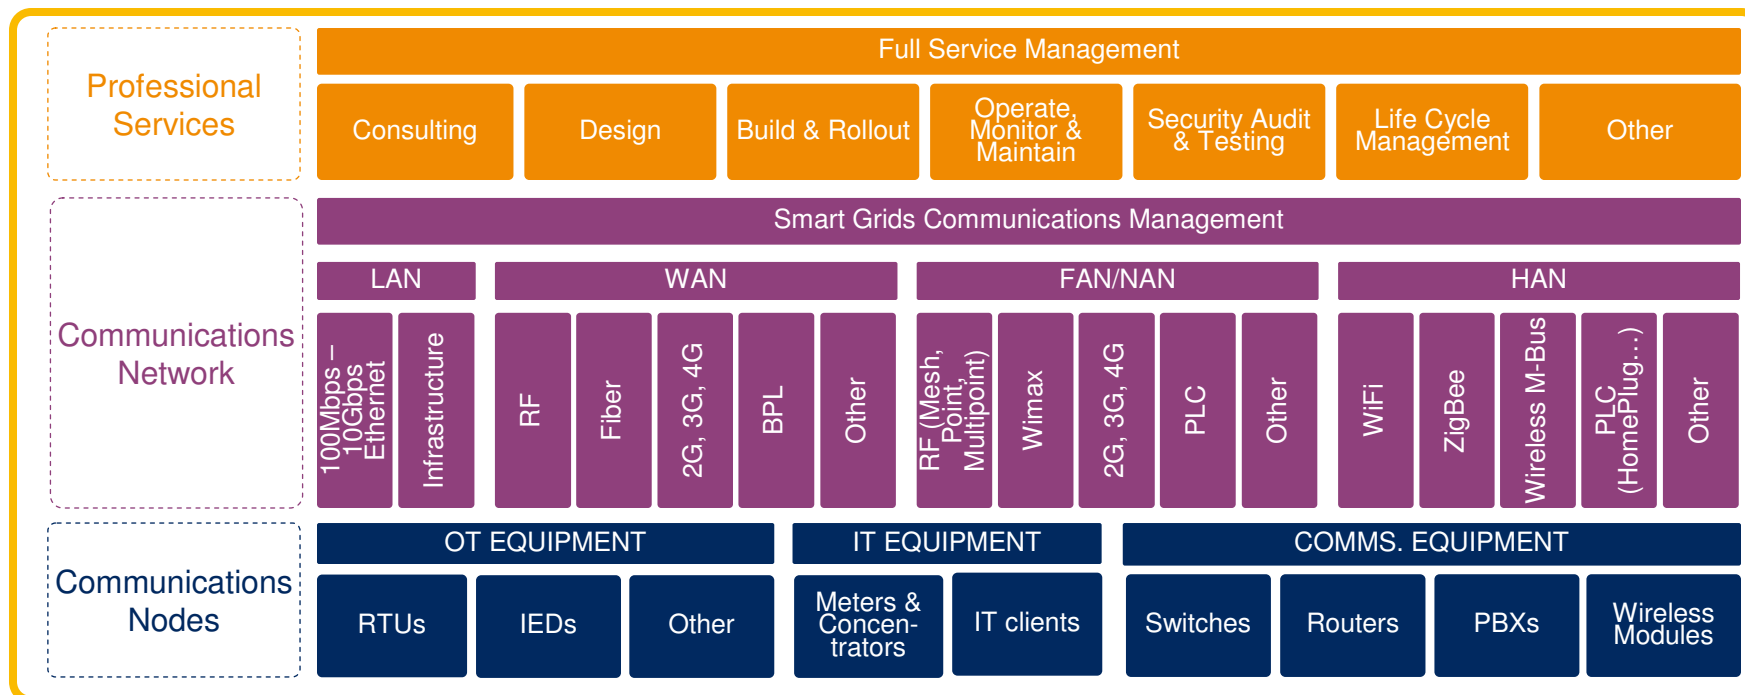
Professional Services

Full Service Management

Consulting

Design

Build & Rollout

Operate, Monitor & Maintain

Security Audit & Testing

Life Cycle Management

Other

Communications Network

Smart Grids Communications Management

LAN

WAN

FAN/NAN

HAN

100Mbps – 10Gbps Ethernet

Infrastructure

RF

Fiber

2G, 3G, 4G

BPL

Other

RF (Mesh, Point, Multipoint)

Wimax

2G, 3G, 4G

PLC

Other

WiFi

ZigBee

Wireless M-Bus

PLC (HomePlug...)

Other

Communications Nodes

OT EQUIPMENT

IT EQUIPMENT

COMMS. EQUIPMENT

RTUs

IEDs

Other

Meters & Concentrators

IT clients

Switches

Routers

PBXs

Wireless Modules